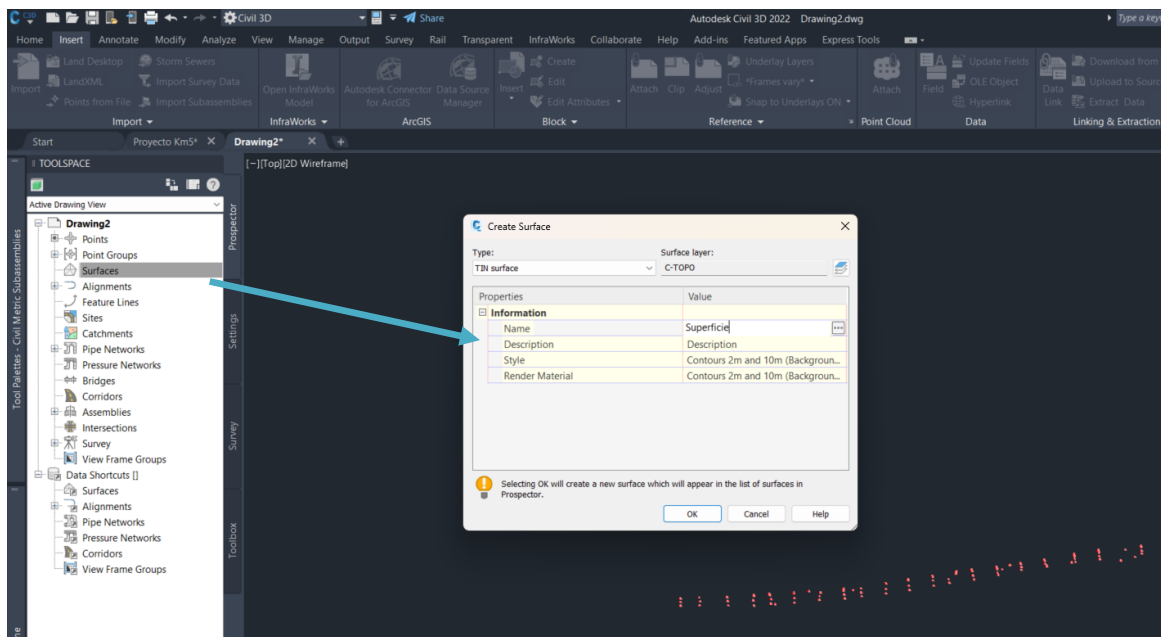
Civil 3D
Share
Autodesk Civil 3D 2022 Drawing2.dwg
Type a key

Home Insert Annotate Modify Analyze View Manage Output Survey Rail Transparent InfraWorks Collaborate Help Add-ins Featured Apps Express Tools

Import
Land Desktop
LandXML
Points from File
Storm Sewers
Import Survey Data
Import Subassemblies
Import ▾
Open InfraWorks Model
InfraWorks ▾
Autodesk Connector for ArcGIS
Data Source Manager
ArcGIS
Insert
Create
Edit
Edit Attributes ▾
Block ▾
Attach Clip Adjust
Underlay Layers
*Frames vary* ▾
Snap to Underlays ON ▾
Reference ▾
Attach
Point Cloud
Field
Update Fields
OLE Object
Hyperlink
Data
Data Link
Download from
Upload to Source
Extract Data
Linking & Extraction

Start
Proyecto Km5* ×
Drawing2* ×
+

TOOLSPACE
Active Drawing View
Drawing2
Points
Point Groups
Surfaces
Alignments
Feature Lines
Sites
Catchments
Pipe Networks
Pressure Networks
Bridges
Corridors
Assemblies
Intersections
Survey
View Frame Groups
Data Shortcuts []
Surfaces
Alignments
Pipe Networks
Pressure Networks
Corridors
View Frame Groups

Prospector
Settings
Survey
Toolbox
Tool Palettes - Civil Metric Subassemblies

[−][Top][2D Wireframe]

Create Surface
Type:
TIN surface
Surface layer:
C-TOPO

| Properties | Value |
|---|---|
| Information | |
| Name | Superficie |
| Description | Description |
| Style | Contours 2m and 10m (Backgroun... |
| Render Material | Contours 2m and 10m (Backgroun... |

Selecting OK will create a new surface which will appear in the list of surfaces in Prospector.
OK Cancel Help